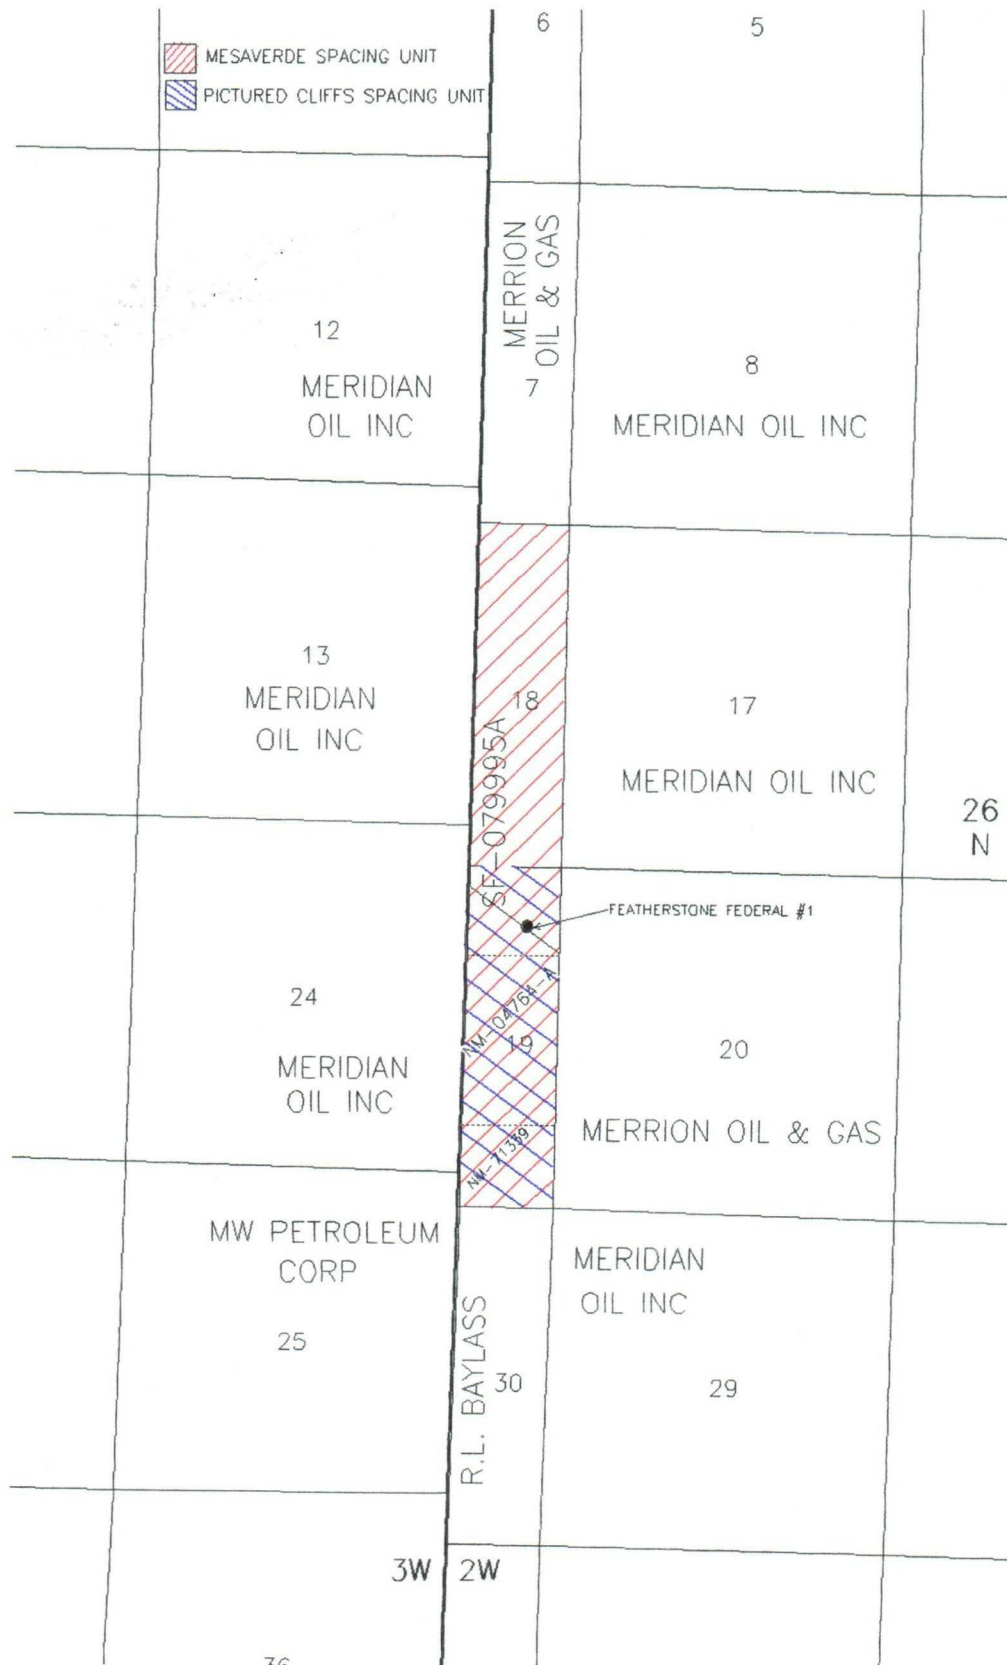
MESAVERDE SPACING UNIT
PICTURED CLIFFS SPACING UNIT

6

5

MERRION OIL & GAS

12
MERIDIAN OIL INC

7

8
MERIDIAN OIL INC

13
MERIDIAN OIL INC

SF-079995A

18

17
MERIDIAN OIL INC

26 N

FEATHERSTONE FEDERAL #1

24
MERIDIAN OIL INC

NM-04764-A

19

20
MERRION OIL & GAS

NM-71389

MW PETROLEUM CORP
25

R.L. BAYLASS
30

MERIDIAN OIL INC
29

3W 2W

36